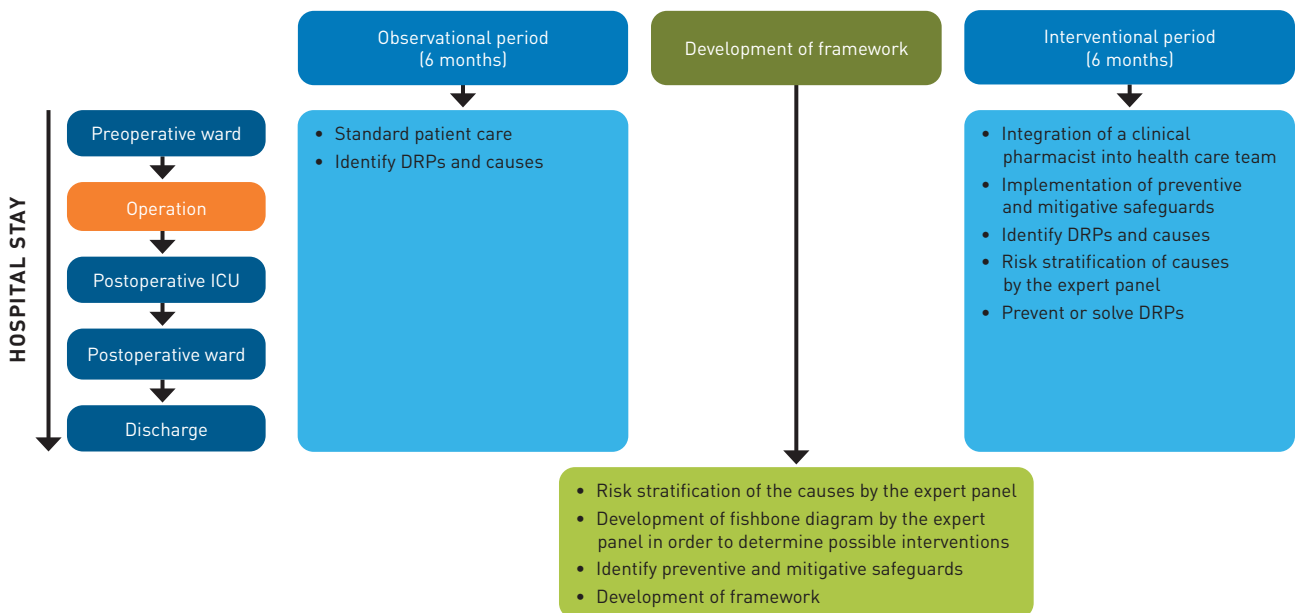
HOSPITAL STAY

Preoperative ward

Operation

Postoperative ICU

Postoperative ward

Discharge

Observational period (6 months)

• Standard patient care
• Identify DRPs and causes

Development of framework

Interventional period (6 months)

• Integration of a clinical pharmacist into health care team
• Implementation of preventive and mitigative safeguards
• Identify DRPs and causes
• Risk stratification of causes by the expert panel
• Prevent or solve DRPs

• Risk stratification of the causes by the expert panel
• Development of fishbone diagram by the expert panel in order to determine possible interventions
• Identify preventive and mitigative safeguards
• Development of framework